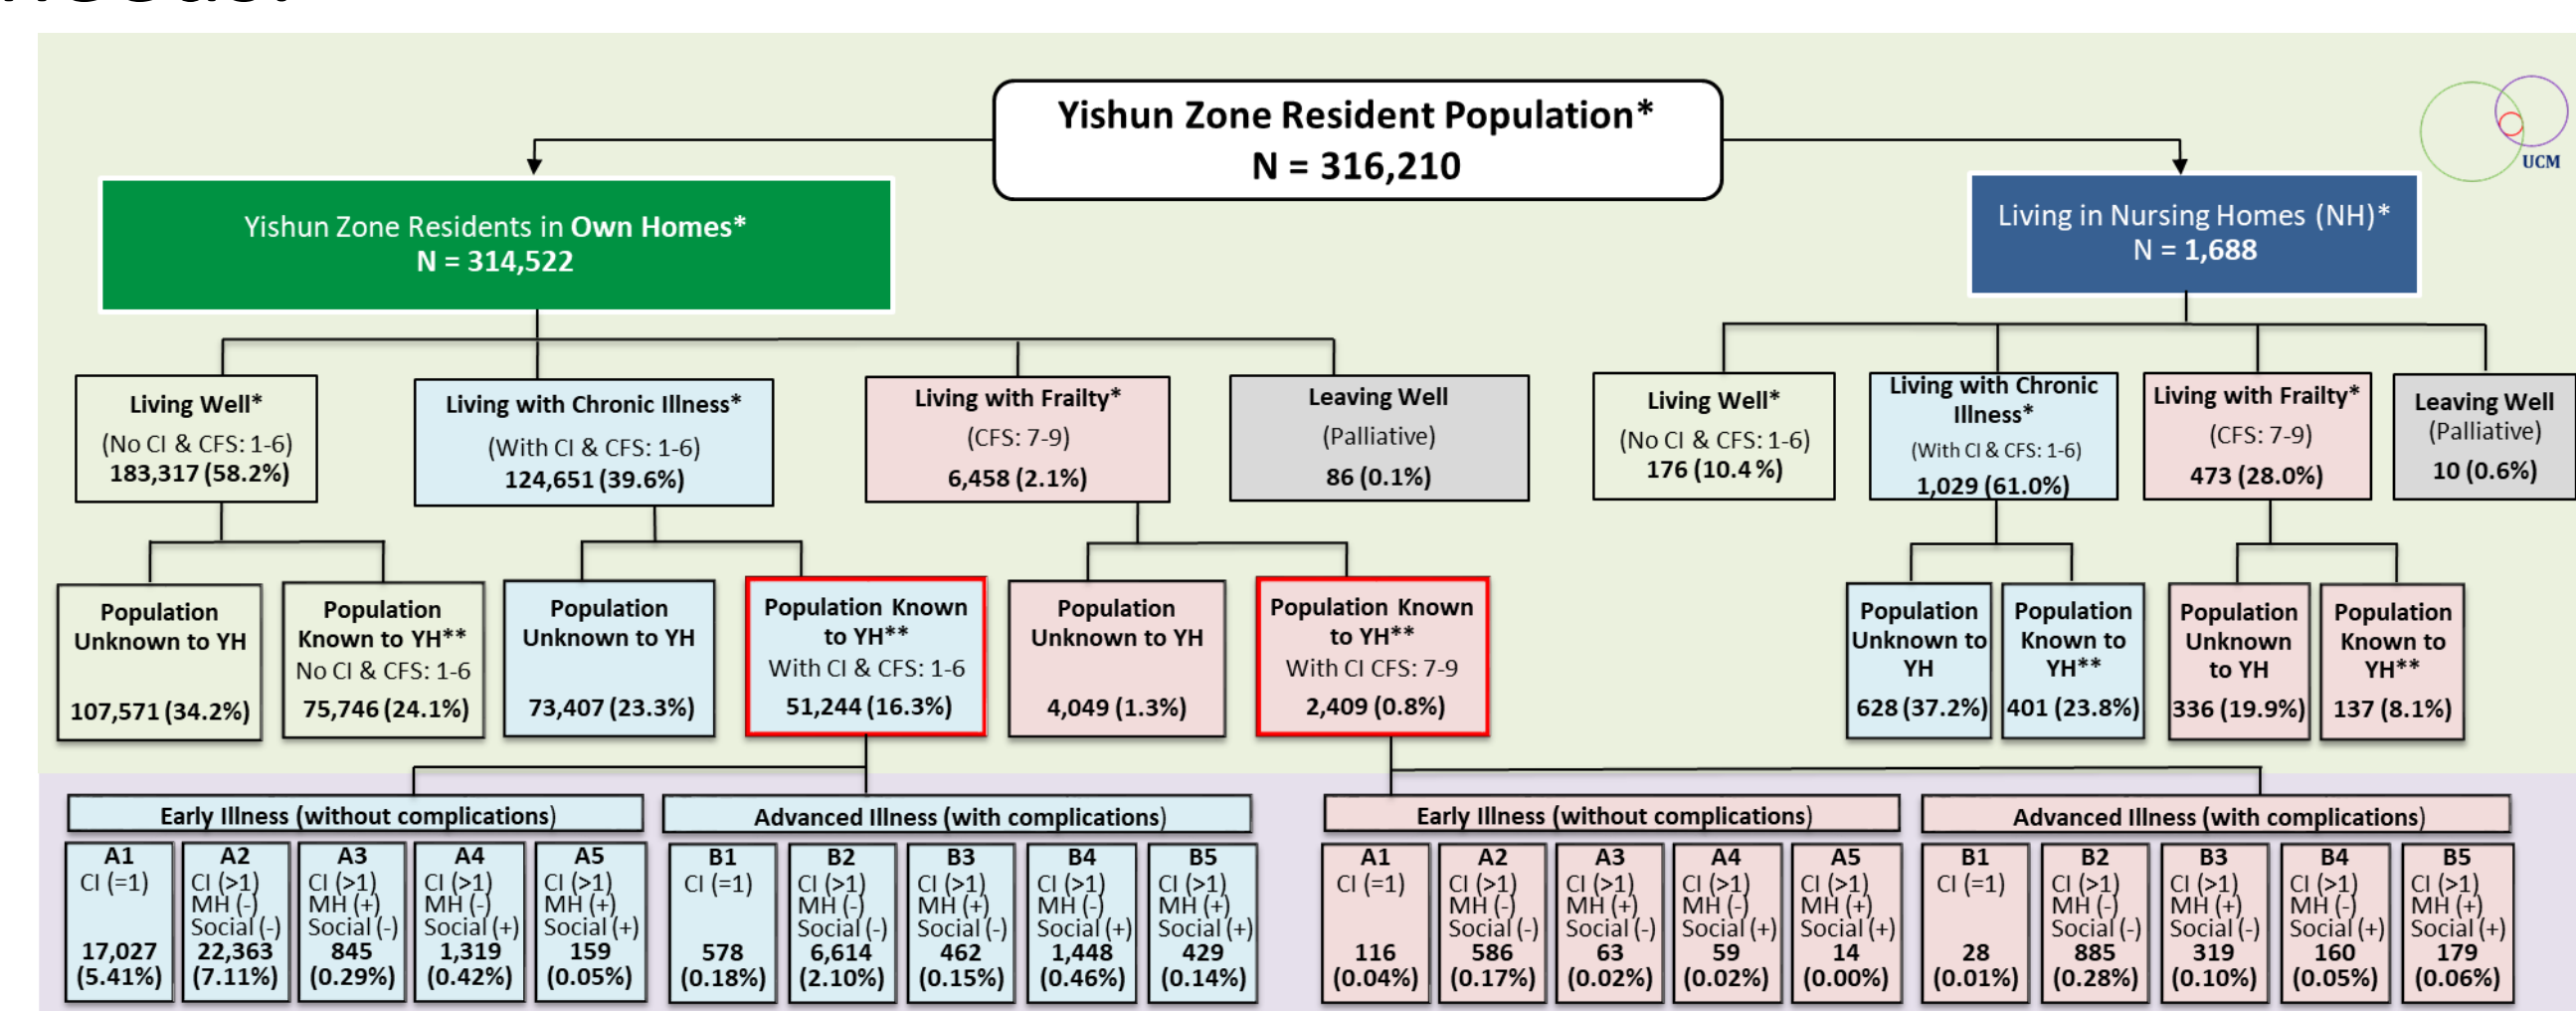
Yishun Zone Resident Population*
N = 316,210

UCM

Yishun Zone Residents in Own Homes*
N = 314,522

Living in Nursing Homes (NH)*
N = 1,688

Living Well*
(No CI & CFS: 1-6)
183,317 (58.2%)

Living with Chronic Illness*
(With CI & CFS: 1-6)
124,651 (39.6%)

Living with Frailty*
(CFS: 7-9)
6,458 (2.1%)

Leaving Well
(Palliative)
86 (0.1%)

Living Well*
(No CI & CFS: 1-6)
176 (10.4%)

Living with Chronic Illness*
(With CI & CFS: 1-6)
1,029 (61.0%)

Living with Frailty*
(CFS: 7-9)
473 (28.0%)

Leaving Well
(Palliative)
10 (0.6%)

Population Unknown to YH
107,571 (34.2%)

Population Known to YH**
No CI & CFS: 1-6
75,746 (24.1%)

Population Unknown to YH
73,407 (23.3%)

Population Known to YH**
With CI & CFS: 1-6
51,244 (16.3%)

Population Unknown to YH
4,049 (1.3%)

Population Known to YH**
With CI CFS: 7-9
2,409 (0.8%)

Population Unknown to YH
628 (37.2%)

Population Known to YH**
401 (23.8%)

Population Unknown to YH
336 (19.9%)

Population Known to YH**
137 (8.1%)

Early Illness (without complications)

Advanced Illness (with complications)

Early Illness (without complications)

Advanced Illness (with complications)

| A1 | A2 | A3 | A4 | A5 | B1 | B2 | B3 | B4 | B5 |
|---|---|---|---|---|---|---|---|---|---|
| CI (=1) | CI (>1) MH (-) Social (-) | CI (>1) MH (+) Social (-) | CI (>1) MH (-) Social (+) | CI (>1) MH (+) Social (+) | CI (=1) | CI (>1) MH (-) Social (-) | CI (>1) MH (+) Social (-) | CI (>1) MH (-) Social (+) | CI (>1) MH (+) Social (+) |
| 17,027 (5.41%) | 22,363 (7.11%) | 845 (0.29%) | 1,319 (0.42%) | 159 (0.05%) | 578 (0.18%) | 6,614 (2.10%) | 462 (0.15%) | 1,448 (0.46%) | 429 (0.14%) |

| A1 | A2 | A3 | A4 | A5 | B1 | B2 | B3 | B4 | B5 |
|---|---|---|---|---|---|---|---|---|---|
| CI (=1) | CI (>1) MH (-) Social (-) | CI (>1) MH (+) Social (-) | CI (>1) MH (-) Social (+) | CI (>1) MH (+) Social (+) | CI (=1) | CI (>1) MH (-) Social (-) | CI (>1) MH (+) Social (-) | CI (>1) MH (-) Social (+) | CI (>1) MH (+) Social (+) |
| 116 (0.04%) | 586 (0.17%) | 63 (0.02%) | 59 (0.02%) | 14 (0.00%) | 28 (0.01%) | 885 (0.28%) | 319 (0.10%) | 160 (0.05%) | 179 (0.06%) |